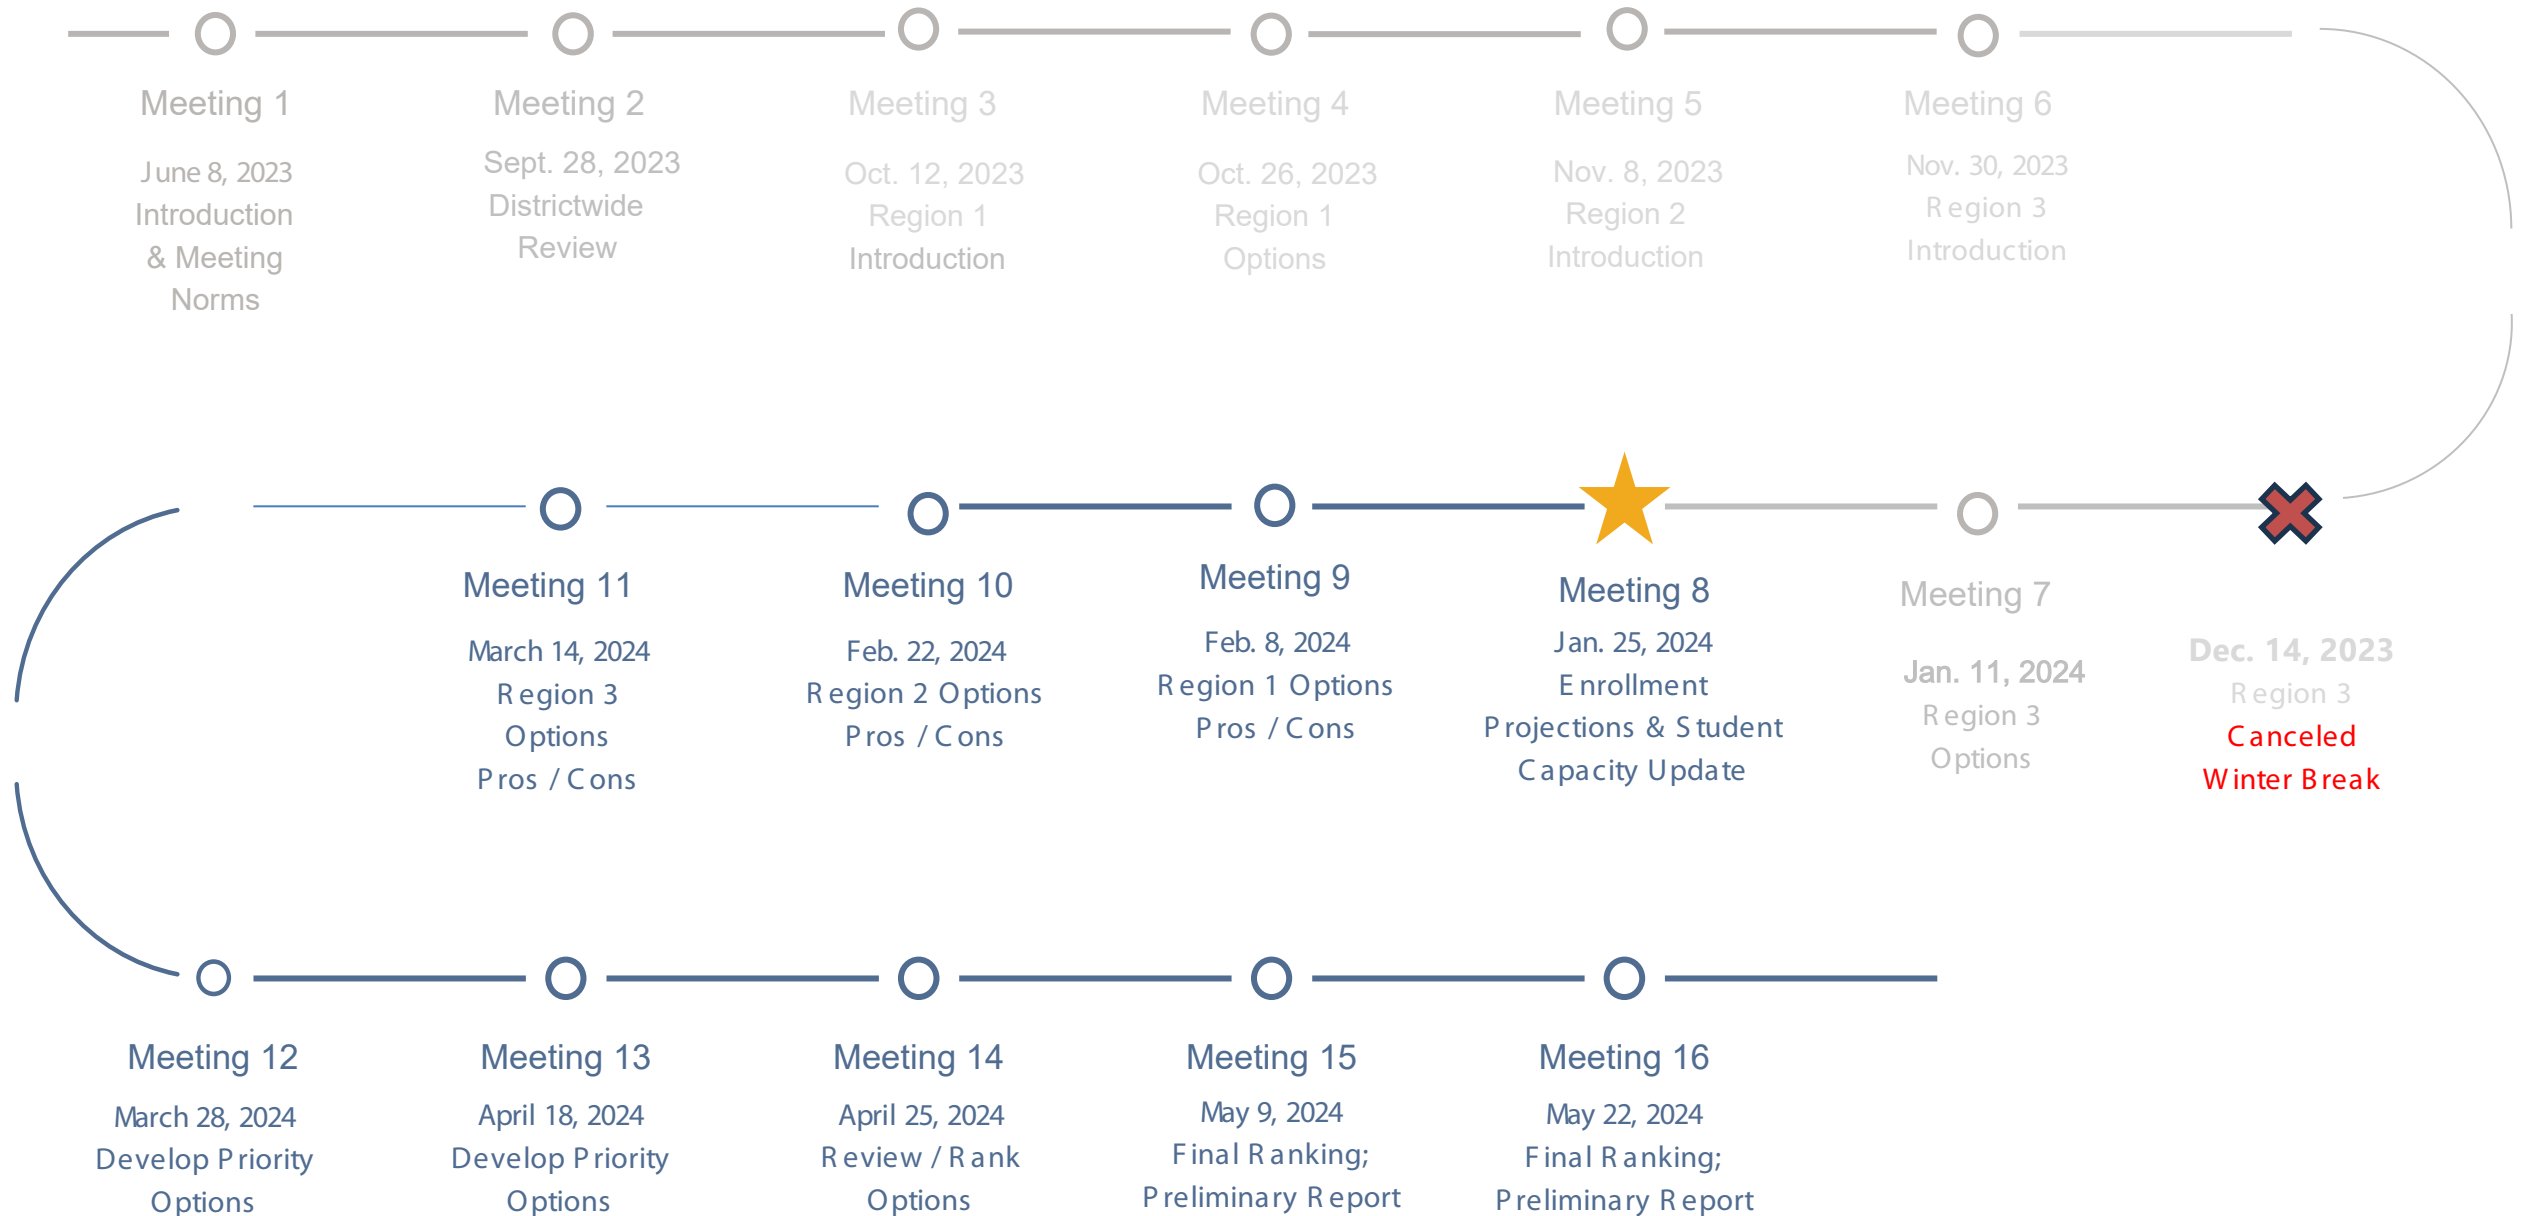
Meeting 1
June 8, 2023
Introduction & Meeting Norms

Meeting 2
Sept. 28, 2023
Districtwide Review

Meeting 3
Oct. 12, 2023
Region 1 Introduction

Meeting 4
Oct. 26, 2023
Region 1 Options

Meeting 5
Nov. 8, 2023
Region 2 Introduction

Meeting 6
Nov. 30, 2023
Region 3 Introduction

Meeting 11
March 14, 2024
Region 3 Options Pros / Cons

Meeting 10
Feb. 22, 2024
Region 2 Options Pros / Cons

Meeting 9
Feb. 8, 2024
Region 1 Options Pros / Cons

Meeting 8
Jan. 25, 2024
Enrollment Projections & Student Capacity Update

Meeting 7
Jan. 11, 2024
Region 3 Options

Dec. 14, 2023
Region 3
Canceled
Winter Break

Meeting 12
March 28, 2024
Develop Priority Options

Meeting 13
April 18, 2024
Develop Priority Options

Meeting 14
April 25, 2024
Review / Rank Options

Meeting 15
May 9, 2024
Final Ranking; Preliminary Report

Meeting 16
May 22, 2024
Final Ranking; Preliminary Report